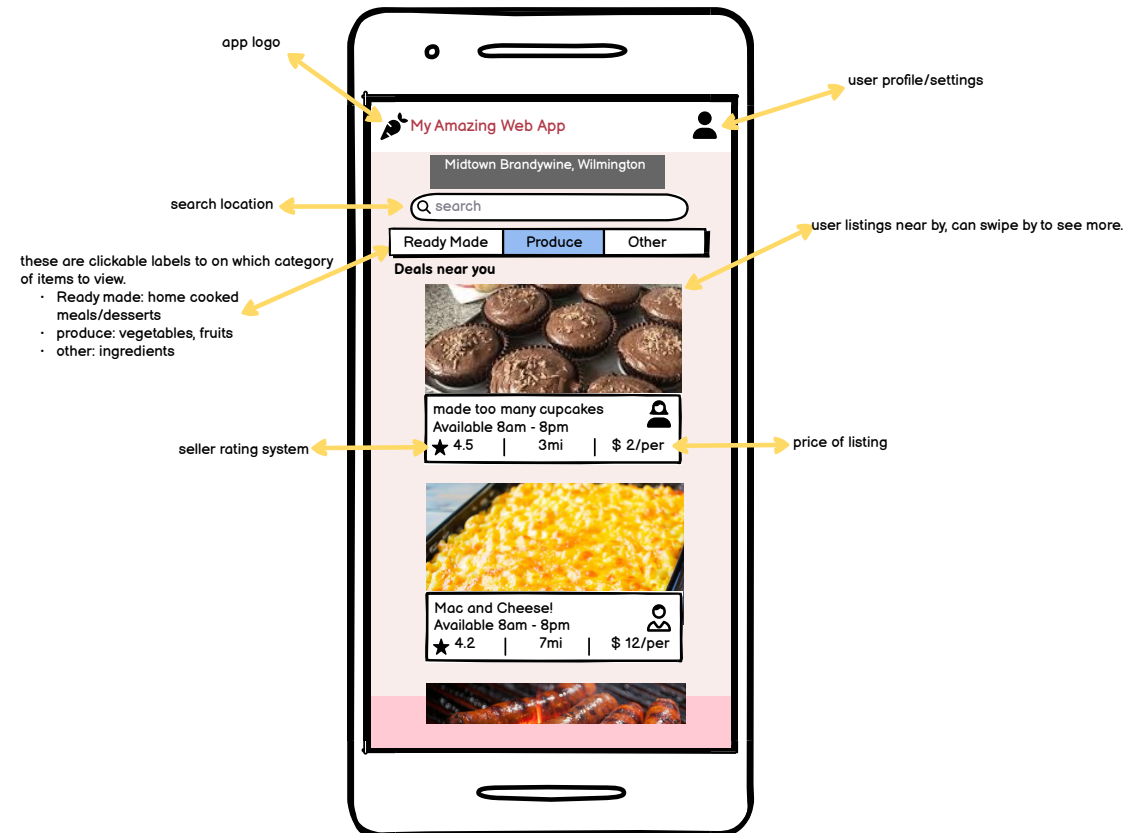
app logo

My Amazing Web App

user profile/settings

Midtown Brandywine, Wilmington

search location

search

user listings near by, can swipe by to see more.

these are clickable labels to on which category of items to view.
- Ready made: home cooked meals/desserts
- produce: vegetables, fruits
- other: ingredients

| Ready Made | Produce | Other |
|---|---|---|

Deals near you

made too many cupcakes
Available 8am - 8pm
4.5 | 3mi | $ 2/per

seller rating system

price of listing

Mac and Cheese!
Available 8am - 8pm
4.2 | 7mi | $ 12/per